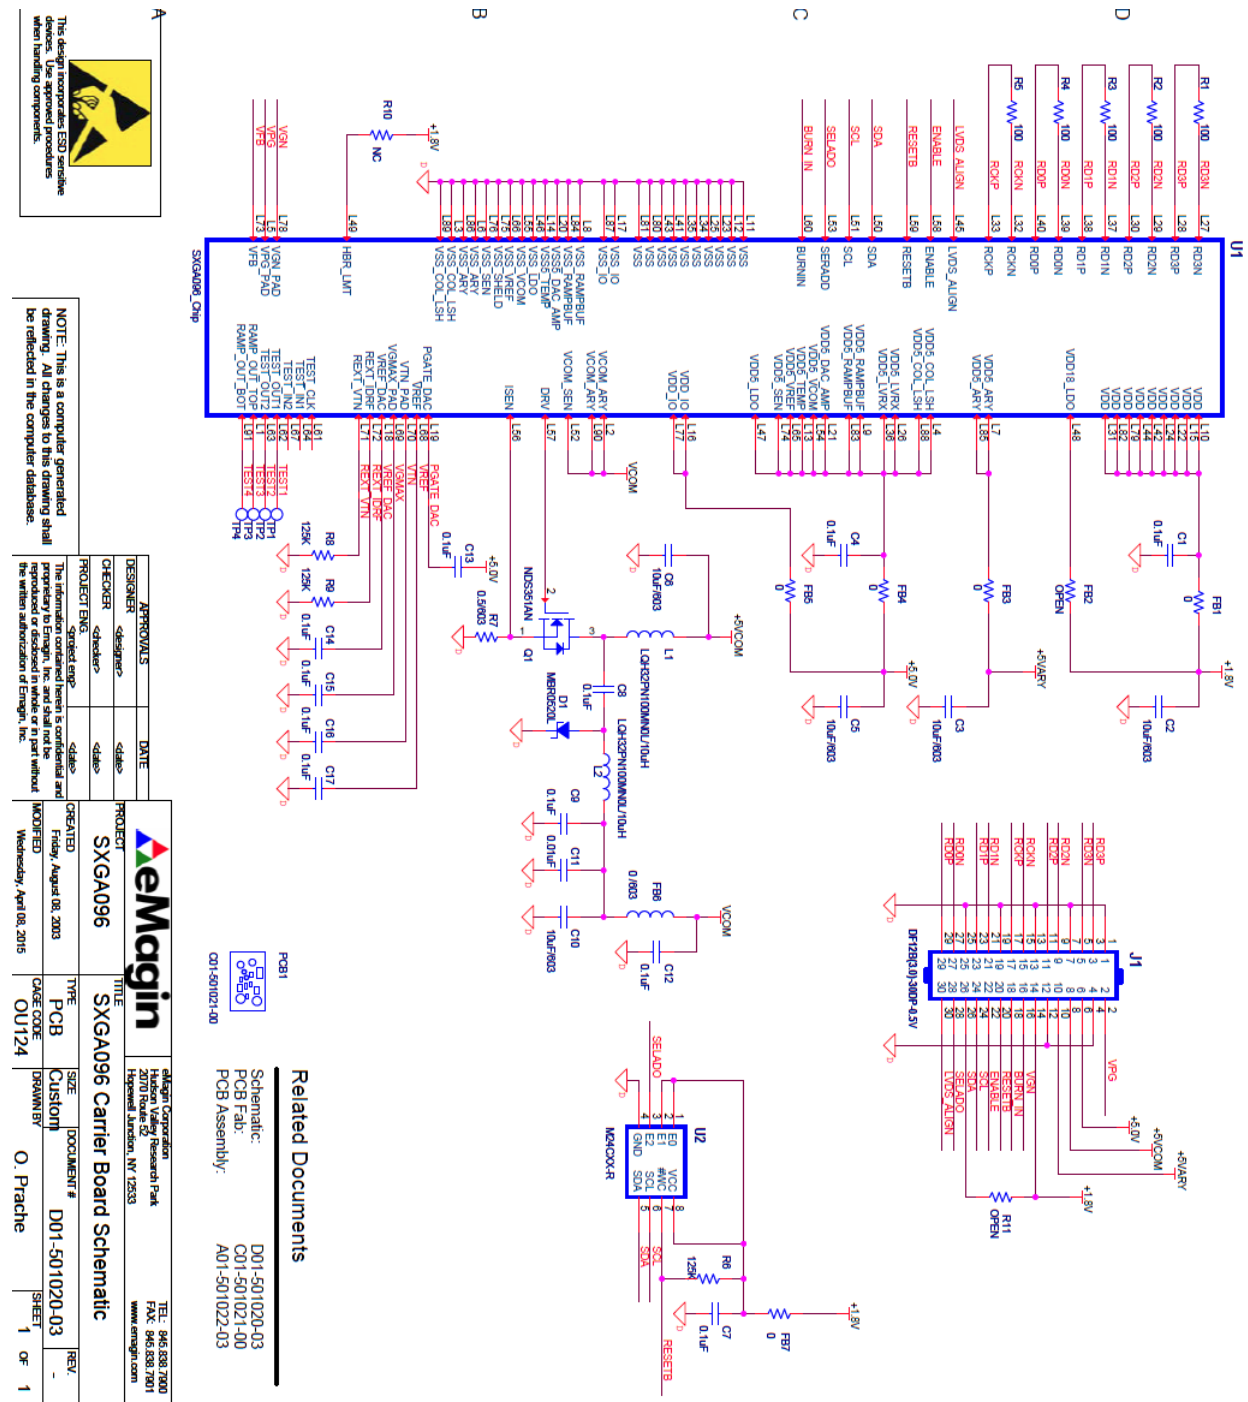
A

This design incorporates ESD sensitive devices. Use approved procedures when handling components.

B

C

D

NOTE: This is a computer generated drawing. All changes to this drawing shall be reflected in the computer database.

| APPROVALS | | DATE |
|---|---|---|
| DESIGNER | <designer> | <date> |
| CHECKER | <checker> | <date> |
| PROJECT ENG. | <project eng> | <date> |

The information contained herein is confidential and proprietary to Emagin, Inc. and shall not be reproduced or disclosed in whole or in part without the written authorization of Emagin, Inc.

eMagin

eMagin Corporation
Hudson Valley Research Park
2070 Route 52
Hopewell Junction, NY 12533

TEL: 845.838.7900
FAX: 845.838.7901
www.emagin.com

PROJECT
SXGA096

TITLE
SXGA096 Carrier Board Schematic

CREATED
Friday, August 08, 2003

MODIFIED
Wednesday, April 08, 2015

TYPE
PCB

CAGE CODE
0U124

SIZE
Custom

DRAWN BY
O. Prache

DOCUMENT #
D01-50120-03

REV.
-

SHEET
1 OF 1

Related Documents

Schematic: D01-50120-03
PCB Fab: C01-50121-00
PCB Assembly: A01-50122-03

PCB1
C01-50121-00

U1
SXGA096_Chip

RD3N RD3P RD2N RD2P RD1N RD1P RD0N RD0P RCKN RCKP LVDS_ALIGN ENABLE RESETB SDA SCL SERADD BURNIN VSS VSS VSS VSS VSS VSS VSS VSS VSS VSS VSS_IO VSS_IO VSS_RAMPBUF VSS_RAMPBUF VSS5_DAC_AMP VSS5_TEMP VSS_LDO VSS_VCOM VSS_VREF VSS_SHELD VSS_SEN VSS_ARY VSS_ARY VSS_COL_LSH VSS_COL_LSH HBR_LMT VGN_PAD VPG_PAD VFB

VDD VDD VDD VDD VDD VDD VDD VDD VDD18_LDO VDD5_ARY VDD5_ARY VDD5_COL_LSH VDD5_COL_LSH VDD5_LVRX VDD5_LVRX VDD5_RAMPBUF VDD5_RAMPBUF VDD5_DAC_AMP VDD5_VCOM VDD5_TEMP VDD5_VREF VDD5_SEN VDD5_LDO VDD_IO VDD_IO VCOM_ARY VCOM_ARY VCOM_SEN DRV ISEN PGATE_DAC VREF VTN_PAD VGMAX_PAD VREF_DAC REXT_IDRF REXT_VTN TEST_CLK TEST_IN1 TEST_IN2 TEST_OUT1 TEST_OUT2 RAMP_OUT_TOP RAMP_OUT_BOT

L27 L28 L29 L30 L37 L38 L39 L40 L32 L33 L45 L58 L59 L50 L51 L53 L60 L11 L12 L23 L25 L34 L35 L41 L43 L81 L84 L17 L87 L8 L20 L14 L46 L66 L55 L76 L78 L6 L86 L3 L89 L49 L78 L5 L73

L10 L15 L22 L24 L26 L29 L79 L82 L31 L48 L7 L85 L4 L88 L36 L36 L9 L83 L21 L54 L13 L74 L65 L47 L16 L77 L2 L80 L52 L57 L56 L19 L68 L70 L69 L18 L72 L71 L61 L64 L62 L63 L1 L91

R1 100 R2 100 R3 100 R4 100 R5 100
RD3N RD3P RD2N RD2P RD1N RD1P RD0N RD0P RCKN RCKP
LVDS_ALIGN ENABLE RESETB SDA SCL SELADO BURN_IN
R10 NC +1.8V
VGN VPG VFB

C1 0.1uF FB1 0 +1.8V C2 10uF/603
FB2 OPEN +5VARY C3 10uF/603 FB3 0
C4 0.1uF FB4 0 +5.0V C5 10uF/603 FB5 0
VCOM
C6 10uF/603 +5VCOM L1 LQH32PN100MN0L/10uH
Q1 NDS351AN 1 2 3 R7 0.5/603 +5.0V
C8 0.1uF D1 MBR0520L L2 LQH32PN100MN0L/10uH
C9 0.1uF C11 0.01uF C10 10uF/603 FB6 0.603 VCOM C12 0.1uF
C13 0.1uF
PGATE_DAC VREF VTN VGMAX VREF_DAC REXT_IDRF REXT_VTN
TEST1 TEST2 TEST3 TEST4 TP1 TP2 TP3 TP4
R8 125K R9 125K C14 0.1uF C15 0.1uF C16 0.1uF C17 0.1uF

J1
DF12B(3.0)-30DP-0.5V
1 3 5 7 9 11 13 15 17 19 21 23 25 27 29
2 4 6 8 10 12 14 16 18 20 22 24 26 28 30
RD3P RD3N RD2N RD2P RD1N RD1P RCKN RCKP RD0N RD0P
VPG VGN BURN_IN RESETB ENABLE SCL SDA SELADO LVDS_ALIGN
+5.0V +5VCOM +5VARY +1.8V R11 OPEN

U2
M24CXX-R
E0 E1 E2 GND VCC #WC SCL SDA
1 2 3 4 8 7 6 5
SELADO SCL SDA R6 125K FB7 0 +1.8V C7 0.1uF RESETB